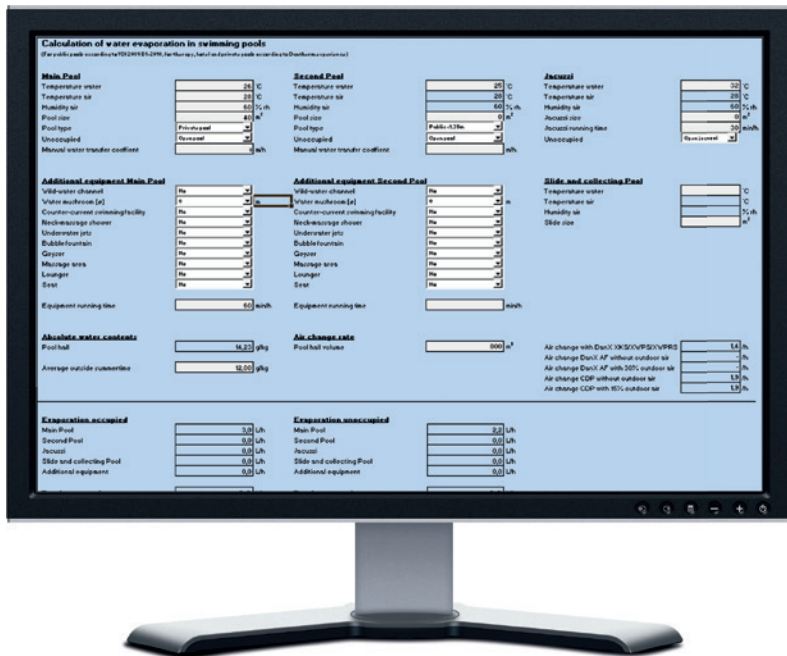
Calculation of water evaporation in swimming pools

(For public pools according to VDI 2089 BS-2010, for therapy, hotel and private pools according to Dantherm experience)

Main Pool
Temperature water 26 °C
Temperature air 28 °C
Humidity air 60 % rh
Pool size 40 m²
Pool type Private pool
Unoccupied Open pool
Manual water transfer coefficient m/h

Second Pool
Temperature water 25 °C
Temperature air 28 °C
Humidity air 60 % rh
Pool size 0 m²
Pool type Public <1,35m
Unoccupied Open pool
Manual water transfer coefficient m/h

Jacuzzi
Temperature water 32 °C
Temperature air 28 °C
Humidity air 60 % rh
Jacuzzi size 0 m²
Jacuzzi running time 20 min/h
Unoccupied Open jacuzzi

Additional equipment Main Pool
Wild-water channel No
Water mushroom [ø] 0 m
Counter-current swimming facility No
Neck-massage shower No
Underwater jets No
Bubble fountain No
Geyser No
Massage area No
Lounger No
Seat No

Equipment running time 60 min/h

Additional equipment Second Pool
Wild-water channel No
Water mushroom [ø] 0 m
Counter-current swimming facility No
Neck-massage shower No
Underwater jets No
Bubble fountain No
Geyser No
Massage area No
Lounger No
Seat No

Equipment running time min/h

Slide and collecting Pool
Temperature water °C
Temperature air °C
Humidity air % rh
Slide size m²

Absolute water contents
Pool hall 14,23 g/kg

Average outside summertime 12,00 g/kg

Air change rate
Pool hall volume 800 m³

Air change with DanX XKS/XWPS/XWPRS 1,4 /h
Air change DanX AF without outdoor air - /h
Air change DanX AF with 30% outdoor air - /h
Air change CDP without outdoor air 1,9 /h
Air change CDP with 15% outdoor air 1,9 /h

Evaporation occupied
Main Pool 3,0 L/h
Second Pool 0,0 L/h
Jacuzzi 0,0 L/h
Slide and collecting Pool 0,0 L/h
Additional equipment 0,0 L/h

Evaporation unoccupied
Main Pool 2,2 L/h
Second Pool 0,0 L/h
Jacuzzi 0,0 L/h
Slide and collecting Pool 0,0 L/h
Additional equipment 0,0 L/h